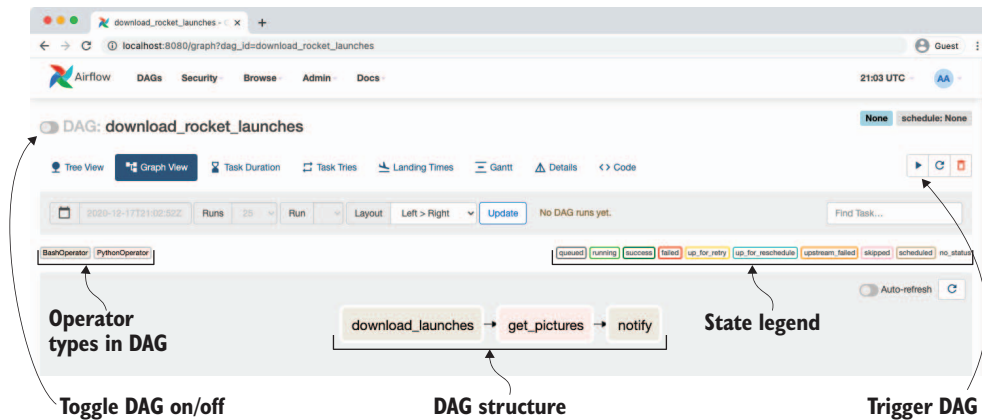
download_rocket_launches - C ×
+
localhost:8080/graph?dag_id=download_rocket_launches
Guest
Airflow DAGs Security Browse Admin Docs
21:03 UTC AA
DAG: download_rocket_launches
None schedule: None
Tree View Graph View Task Duration Task Tries Landing Times Gantt Details Code
2020-12-17T21:02:52Z Runs 25 Run Layout Left > Right Update No DAG runs yet.
Find Task...
BashOperator PythonOperator
queued running success failed up_for_retry up_for_reschedule upstream_failed skipped scheduled no_status
Auto-refresh
Operator types in DAG
download_launches → get_pictures → notify
State legend
Toggle DAG on/off
DAG structure
Trigger DAG